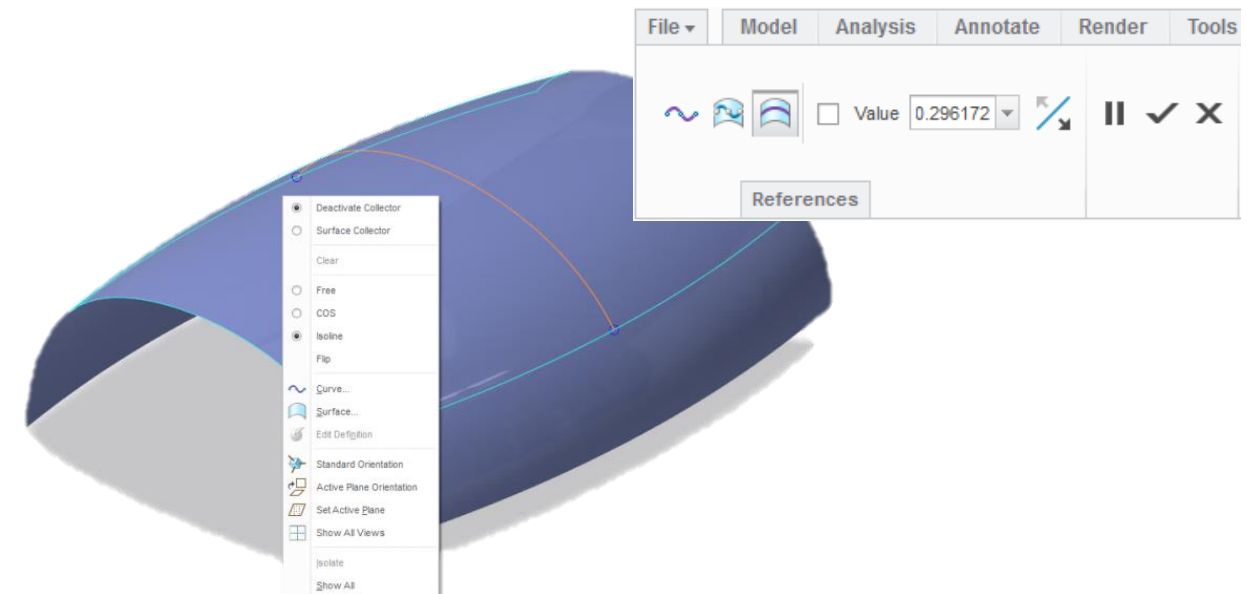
File ▾ | Model | Analysis | Annotate | Render | Tools

Value 0.296172

References

Deactivate Collector
Surface Collector
Clear
Free
COS
Isoline
Flip
Curve...
Surface...
Edit Definition
Standard Orientation
Active Plane Orientation
Set Active Plane
Show All Views
Isolate
Show All